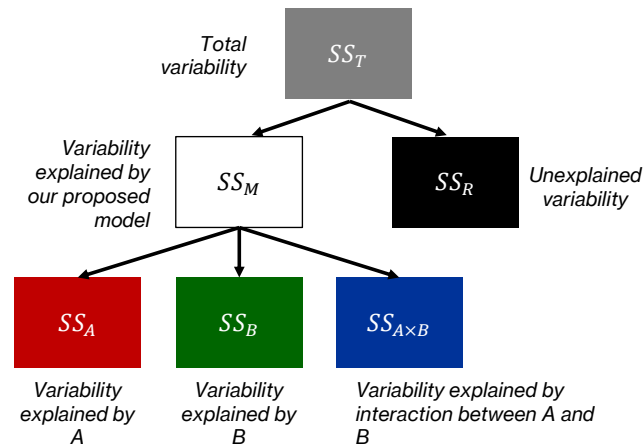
Total variability

$SS_T$

Variability explained by our proposed model

$SS_M$

$SS_R$

Unexplained variability

$SS_A$

$SS_B$

$SS_{A\times B}$

Variability explained by A

Variability explained by B

Variability explained by interaction between A and B